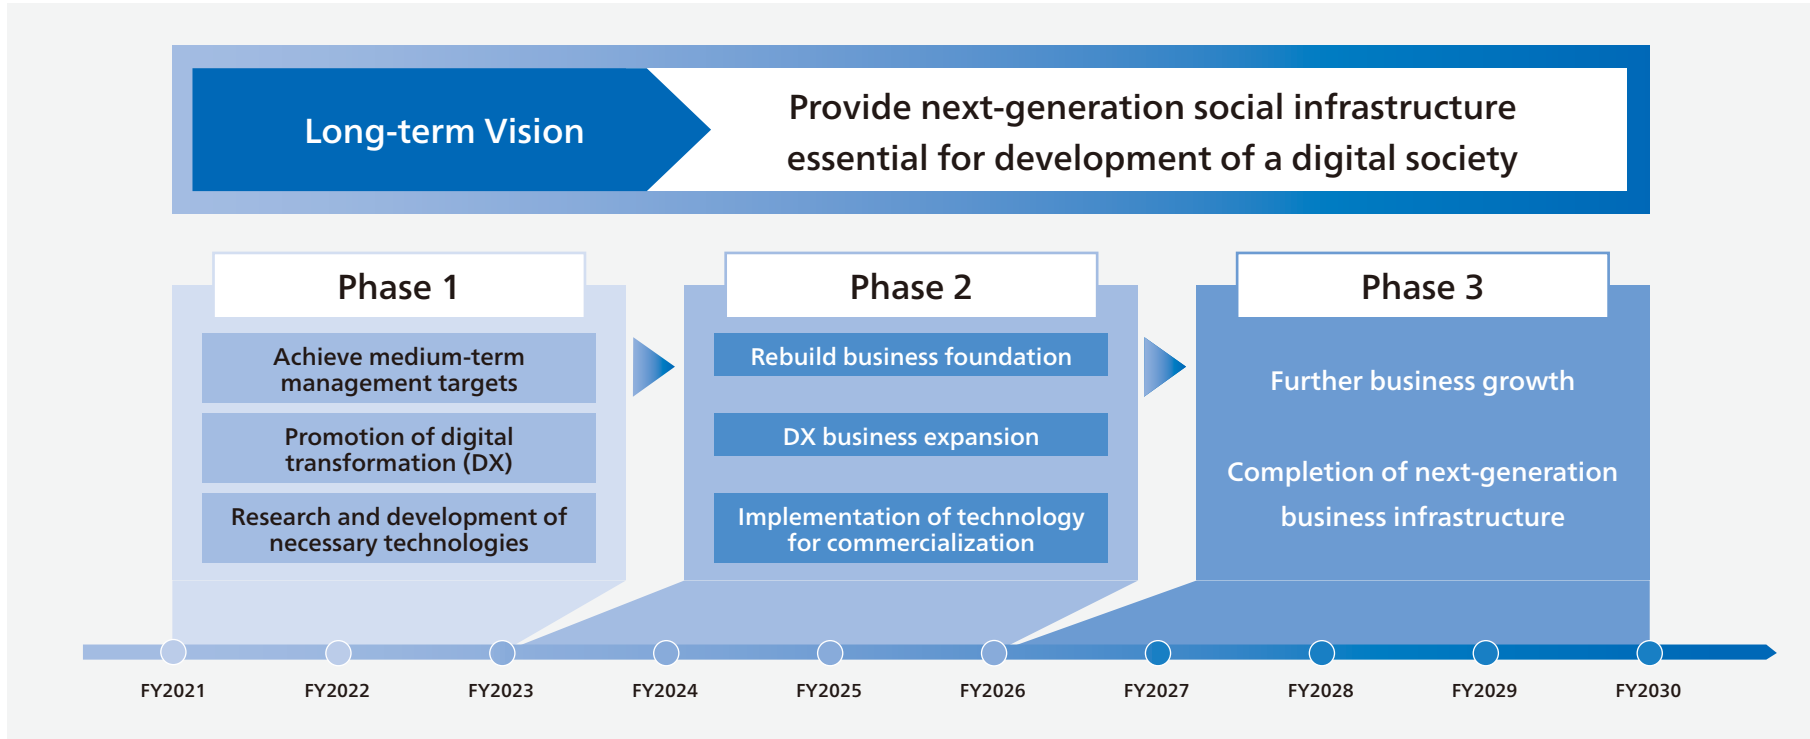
Long-term Vision

Provide next-generation social infrastructure essential for development of a digital society

Phase 1

Achieve medium-term management targets

Promotion of digital transformation (DX)

Research and development of necessary technologies

Phase 2

Rebuild business foundation

DX business expansion

Implementation of technology for commercialization

Phase 3

Further business growth

Completion of next-generation business infrastructure

FY2021 FY2022 FY2023 FY2024 FY2025 FY2026 FY2027 FY2028 FY2029 FY2030